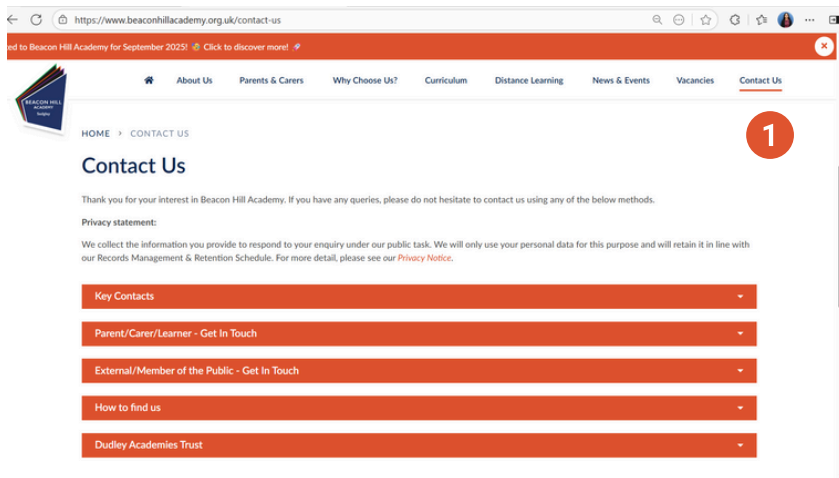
https://www.beaconhillacademy.org.uk/contact-us

ed to Beacon Hill Academy for September 2025! Click to discover more!

BEACON HILL ACADEMY Sedgley

About Us Parents & Carers Why Choose Us? Curriculum Distance Learning News & Events Vacancies Contact Us

1

HOME > CONTACT US

Contact Us

Thank you for your interest in Beacon Hill Academy. If you have any queries, please do not hesitate to contact us using any of the below methods.

Privacy statement:

We collect the information you provide to respond to your enquiry under our public task. We will only use your personal data for this purpose and will retain it in line with our Records Management & Retention Schedule. For more detail, please see our Privacy Notice.

Key Contacts

Parent/Carer/Learner - Get In Touch

External/Member of the Public - Get In Touch

How to find us

Dudley Academies Trust